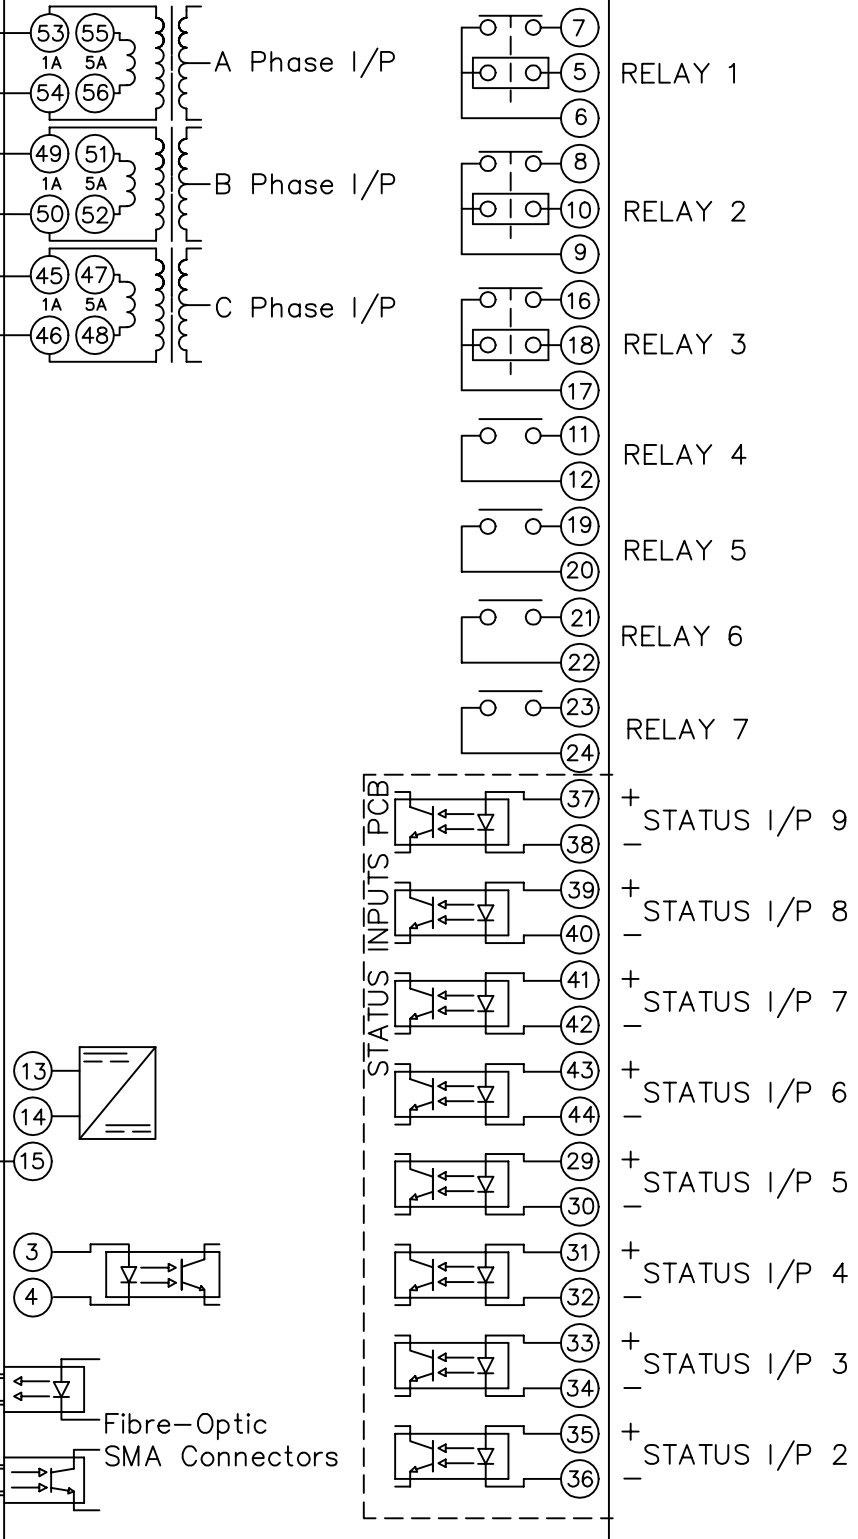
53 55
1A 5A
54 56
A Phase I/P

49 51
1A 5A
50 52
B Phase I/P

45 47
1A 5A
46 48
C Phase I/P

7
5
6
RELAY 1

8
10
9
RELAY 2

16
18
17
RELAY 3

11
12
RELAY 4

19
20
RELAY 5

21
22
RELAY 6

23
24
RELAY 7

STATUS INPUTS PCB

37
38
+ STATUS I/P 9 −

39
40
+ STATUS I/P 8 −

41
42
+ STATUS I/P 7 −

43
44
+ STATUS I/P 6 −

29
30
+ STATUS I/P 5 −

31
32
+ STATUS I/P 4 −

33
34
+ STATUS I/P 3 −

35
36
+ STATUS I/P 2 −

13
14
15

3
4

Fibre−Optic
SMA Connectors